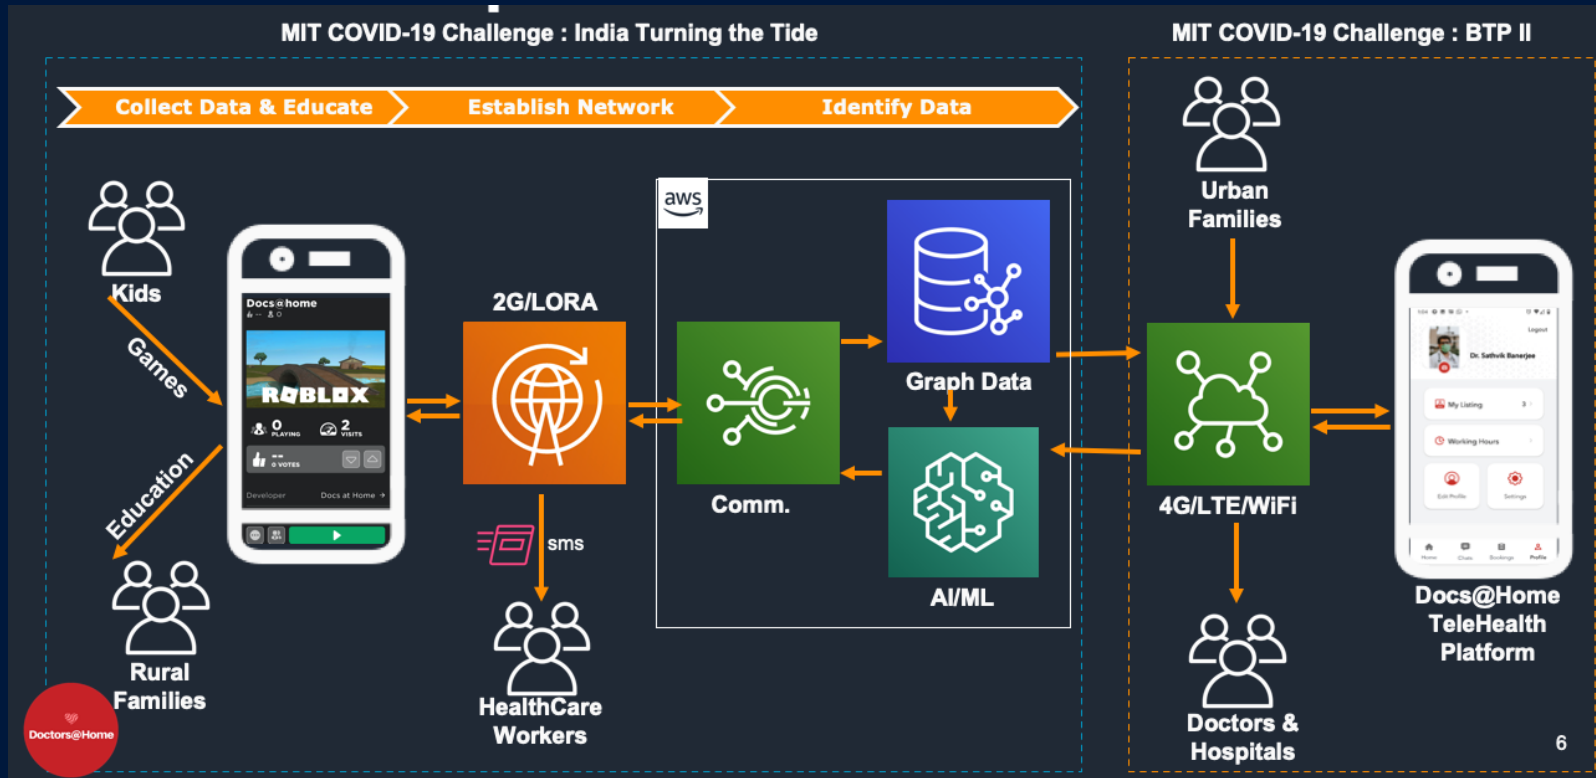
MIT COVID-19 Challenge : India Turning the Tide

MIT COVID-19 Challenge : BTP II

Collect Data & Educate

Establish Network

Identify Data

Kids

Games

Education

Rural Families

Docs@home

ROBLOX

0 PLAYING

2 VISITS

0 VOTES

Developer

Docs at Home

2G/LORA

sms

HealthCare Workers

aws

Comm.

Graph Data

AI/ML

Urban Families

4G/LTE/WiFi

Doctors & Hospitals

Dr. Sathvik Banerjee

Logout

My Listing

Working Hours

Docs@Home TeleHealth Platform

Doctors@Home

6